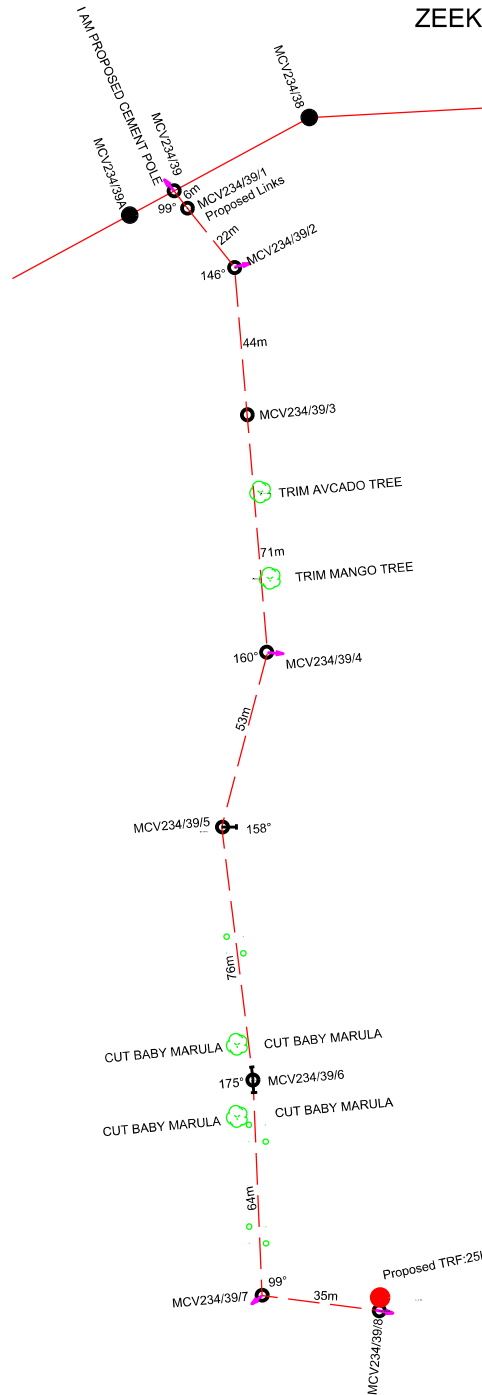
ZEEK

I AM PROPOSED CEMENT POLE

MCV234/38

MCV234/39A

MCV234/39

6m

99°

MCV234/39/1
Proposed Links

22m

146°

MCV234/39/2

44m

MCV234/39/3

TRIM AVCADO TREE

71m

TRIM MANGO TREE

160°

MCV234/39/4

53m

MCV234/39/5

158°

76m

CUT BABY MARULA

CUT BABY MARULA

175°

MCV234/39/6

CUT BABY MARULA

CUT BABY MARULA

64m

99°

MCV234/39/7

35m

Proposed TRF:25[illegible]

MCV234/39/8